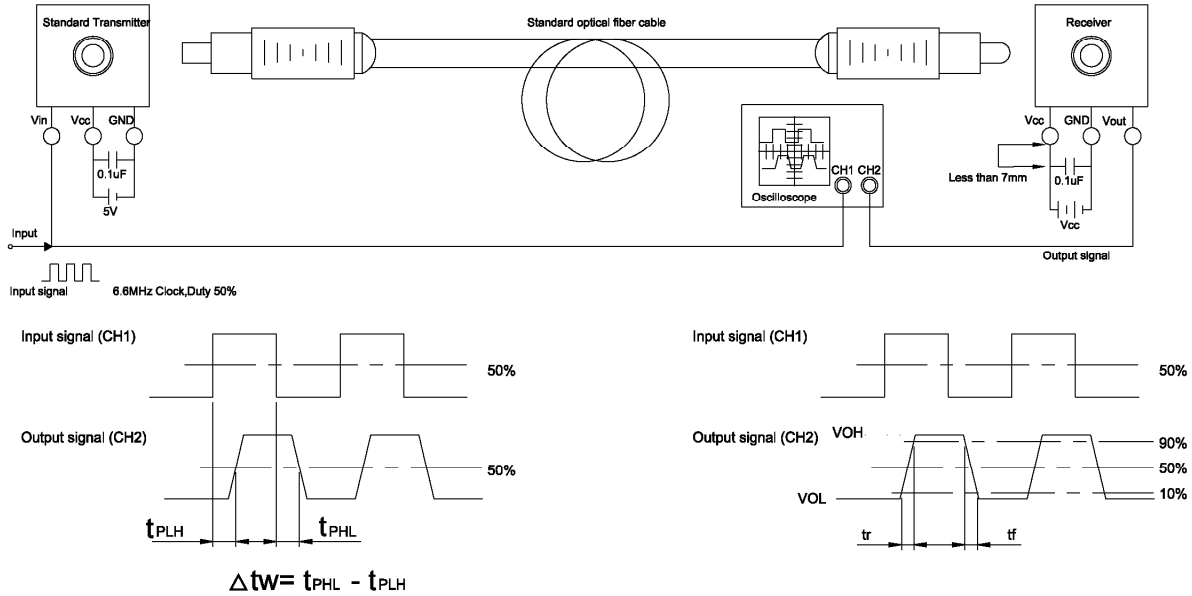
Standard Transmitter

Standard optical fiber cable

Receiver

Vin Vcc GND

0.1uF

5V

Vcc GND Vout

Less than 7mm

0.1uF

Vcc

CH1 CH2

Oscilloscope

Input

Output signal

Input signal 6.6MHz Clock,Duty 50%

Input signal (CH1)

50%

Output signal (CH2)

50%

$t_{PLH}$ $t_{PHL}$

$\Delta tw = t_{PHL} - t_{PLH}$

Input signal (CH1)

50%

Output signal (CH2)

VOH

90%

50%

VOL

10%

tr tf